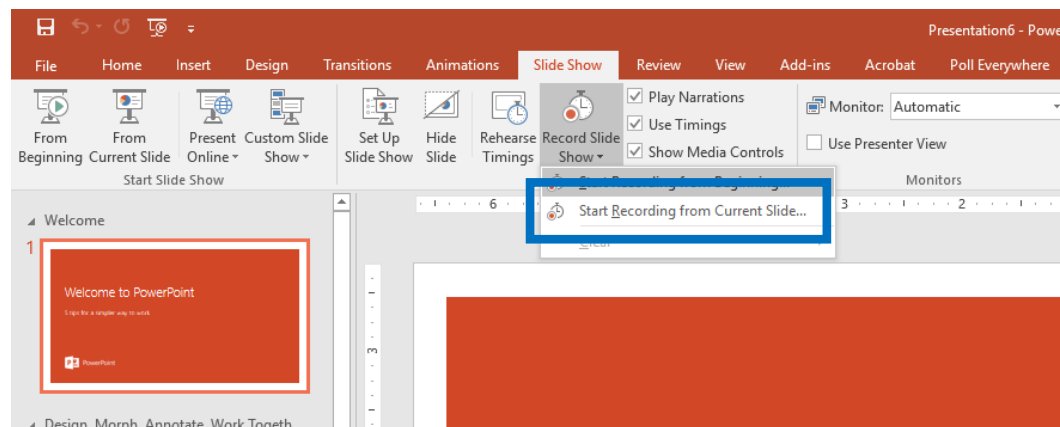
Presentation6 - Powe

File Home Insert Design Transitions Animations Slide Show Review View Add-ins Acrobat Poll Everywhere

From Beginning From Current Slide Present Online Custom Slide Show

Start Slide Show

Set Up Slide Show Hide Slide Rehearse Timings Record Slide Show

Play Narrations
Use Timings
Show Media Controls

Monitor: Automatic
Use Presenter View

Monitors

Start Recording from Beginning...
Start Recording from Current Slide...
Clear

Welcome

1

Welcome to PowerPoint

5 tips for a simpler way to work

PowerPoint

Design, Morph, Annotate, Work Togeth

6 3 2 3